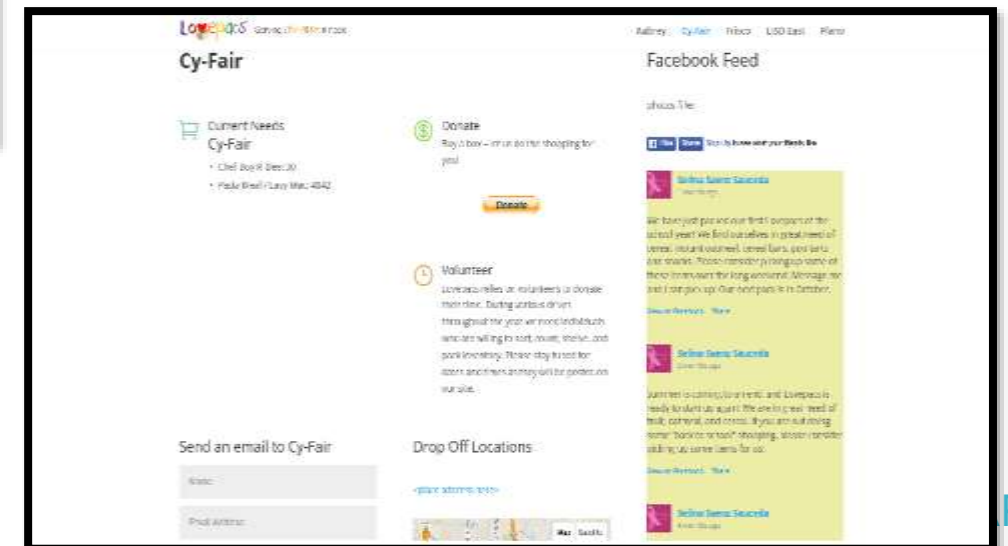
Lovepacs Serving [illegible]

Aubrey Cy-Fair Frisco LISD East Plano

Cy-Fair

Facebook Feed

Current Needs
Cy-Fair
• Chef Boy R Dee: 30
• Pasta Bowl / Easy Mac: 4042

Donate
Buy a box – let us do the shopping for you!

Donate

Volunteer
Lovepacs relies on volunteers to donate their time. During various drives throughout the year we need individuals who are willing to sort, count, shelve, and pack inventory. Please stay tuned for dates and times as they will be posted on our site.

photos The

Like Share Sign Up to see what your friends like.

Selina Saenz Saucedo

We have just packed our first Lovepacs of the school year! We find ourselves in great need of cereal, instant oatmeal, cereal bars, pop tarts and snacks. Please consider picking up some of these items over the long weekend. Message me and I can pick up! Our next pack is in October.

See on Facebook · Share

Selina Saenz Saucedo

Summer is coming to an end, and Lovepacs is ready to start up again! We are in great need of fruit, oatmeal, and cereal. If you are out doing some "back to school" shopping, please consider picking up some items for us.

See on Facebook · Share

Selina Saenz Saucedo

Send an email to Cy-Fair

Name

Email Address

Drop Off Locations

<place address here>

Map Satellite